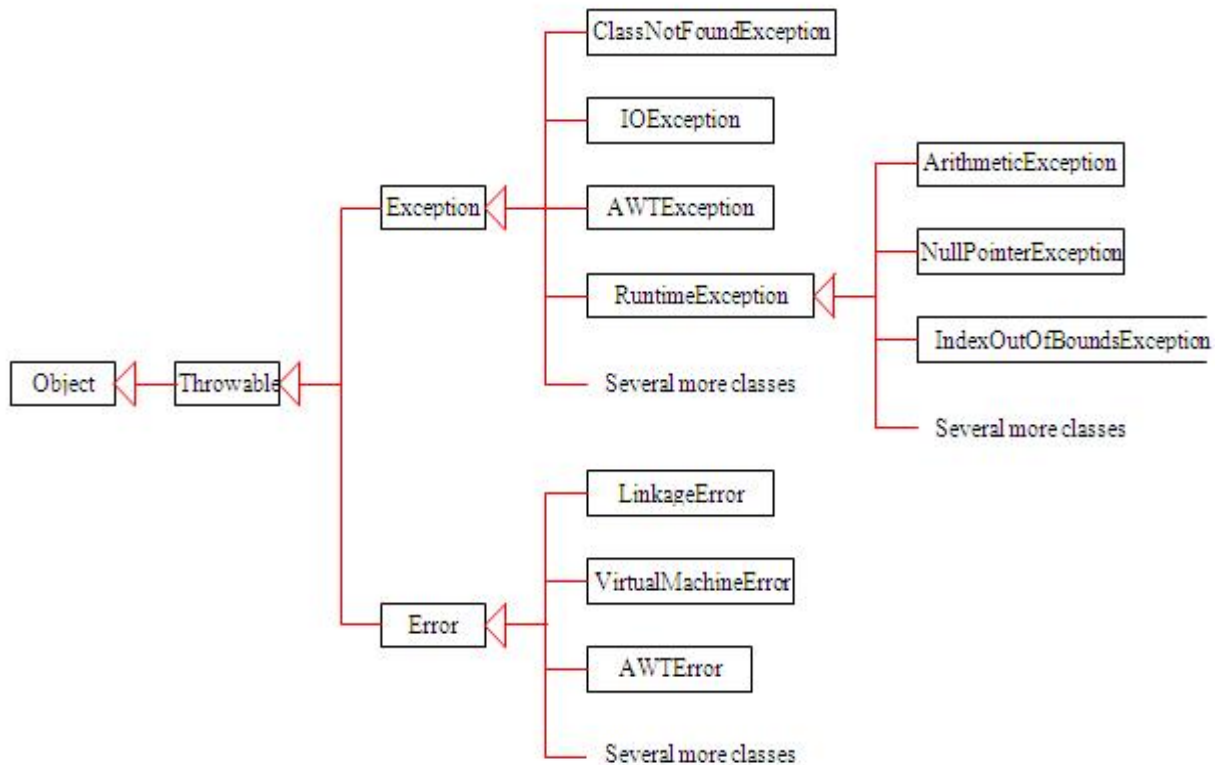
ClassNotFoundException

IOException

ArithmeticException

Exception

AWTException

NullPointerException

RuntimeException

IndexOutOfBoundsException

Object

Throwable

Several more classes

Several more classes

LinkageError

VirtualMachineError

Error

AWTError

Several more classes